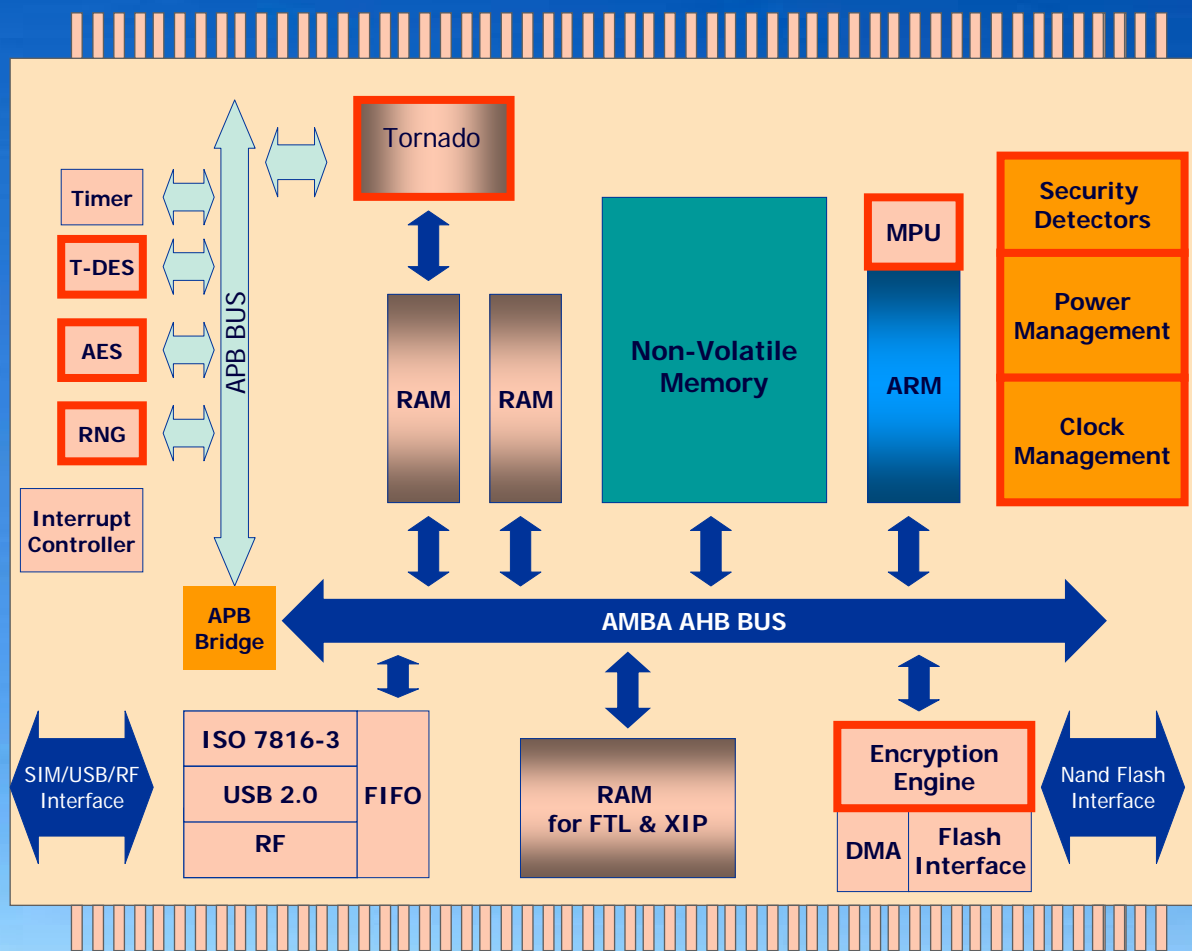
Timer

T-DES

AES

RNG

Interrupt Controller

APB BUS

Tornado

RAM

RAM

Non-Volatile Memory

MPU

ARM

Security Detectors

Power Management

Clock Management

APB Bridge

AMBA AHB BUS

SIM/USB/RF Interface

ISO 7816-3

USB 2.0

RF

FIFO

RAM for FTL & XIP

Encryption Engine

DMA

Flash Interface

Nand Flash Interface